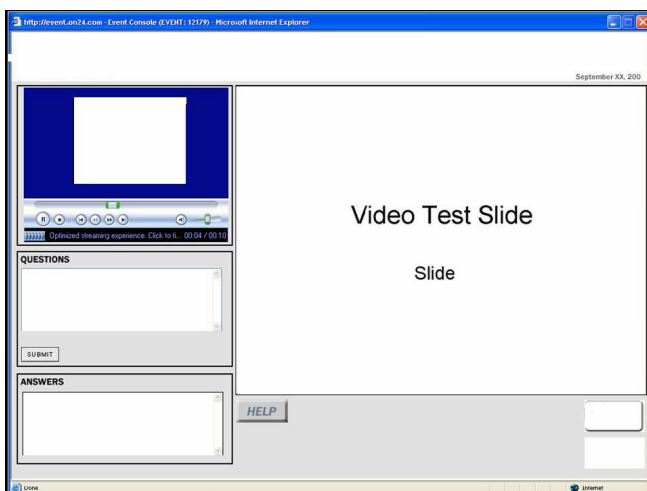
http://event.on24.com - Event Console (EVENT: 12179) - Microsoft Internet Explorer

September XX, 200

Optimized streaming experience. Click to fi... 00:04 / 00:10

QUESTIONS

SUBMIT

ANSWERS

Video Test Slide

Slide

HELP

Done

Internet